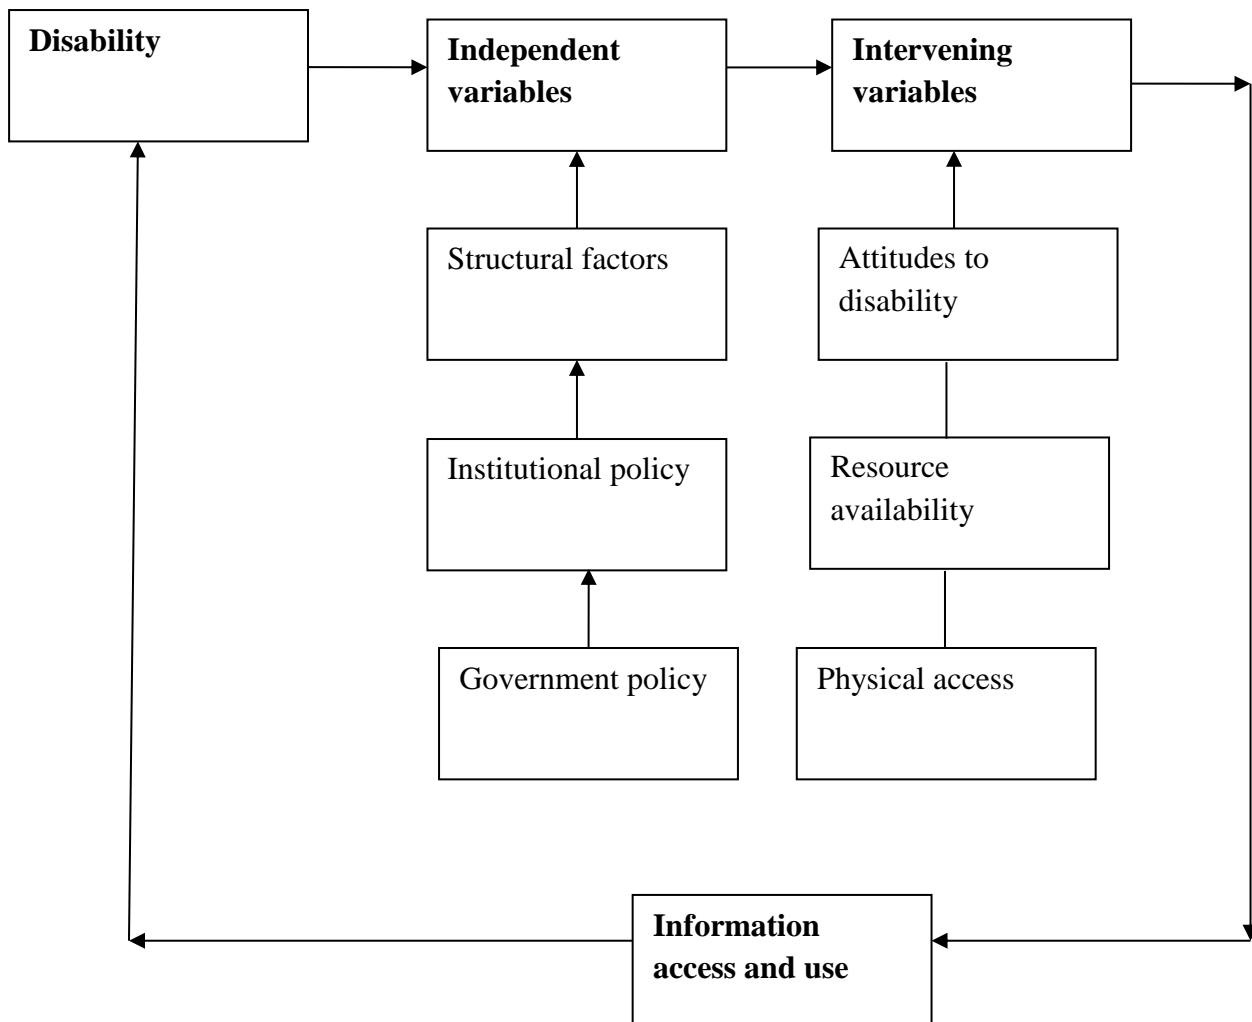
Disability

Independent variables

Intervening variables

Structural factors

Attitudes to disability

Institutional policy

Resource availability

Government policy

Physical access

Information access and use